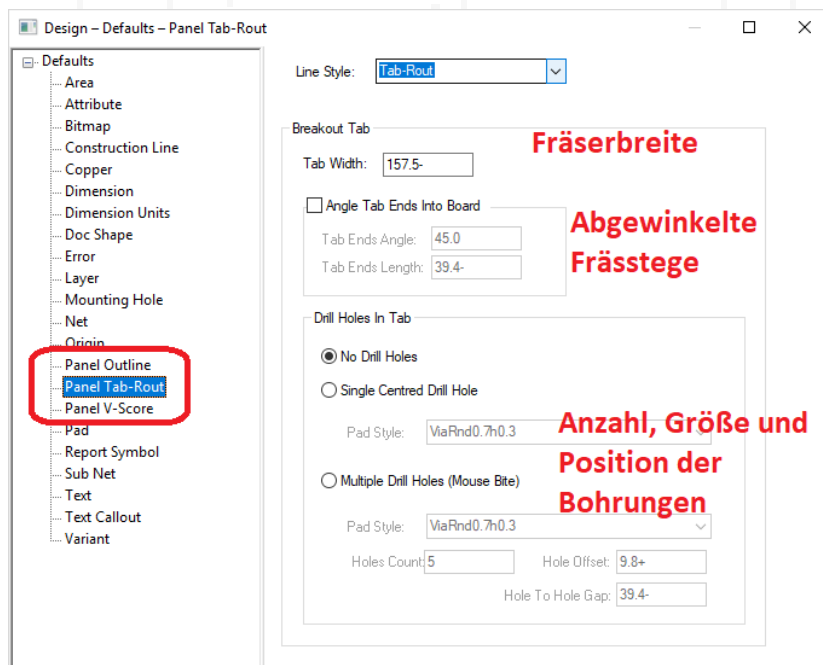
Design – Defaults – Panel Tab-Rout

Defaults
Area
Attribute
Bitmap
Construction Line
Copper
Dimension
Dimension Units
Doc Shape
Error
Layer
Mounting Hole
Net
Origin
Panel Outline
Panel Tab-Rout
Panel V-Score
Pad
Report Symbol
Sub Net
Text
Text Callout
Variant

Line Style: Tab-Rout

Breakout Tab
Tab Width: 157.5-
Fräserbreite

Angle Tab Ends Into Board
Tab Ends Angle: 45.0
Tab Ends Length: 39.4-
Abgewinkelte Frässtege

Drill Holes In Tab
No Drill Holes
Single Centred Drill Hole
Pad Style: ViaRnd0.7h0.3
Multiple Drill Holes (Mouse Bite)
Pad Style: ViaRnd0.7h0.3
Holes Count: 5
Hole Offset: 9.8+
Hole To Hole Gap: 39.4-

Anzahl, Größe und Position der Bohrungen